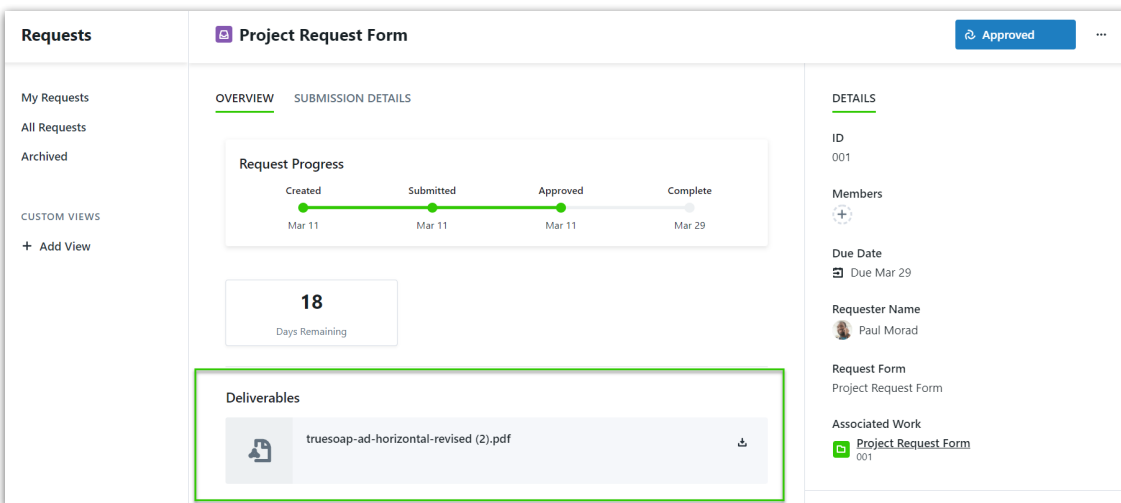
Requests

Project Request Form

Approved

...

My Requests

All Requests

Archived

CUSTOM VIEWS

+ Add View

OVERVIEW

SUBMISSION DETAILS

Request Progress

Created
Mar 11

Submitted
Mar 11

Approved
Mar 11

Complete
Mar 29

18

Days Remaining

Deliverables

truesoap-ad-horizontal-revised (2).pdf

DETAILS

ID
001

Members

Due Date
Due Mar 29

Requester Name
Paul Morad

Request Form
Project Request Form

Associated Work
Project Request Form
001